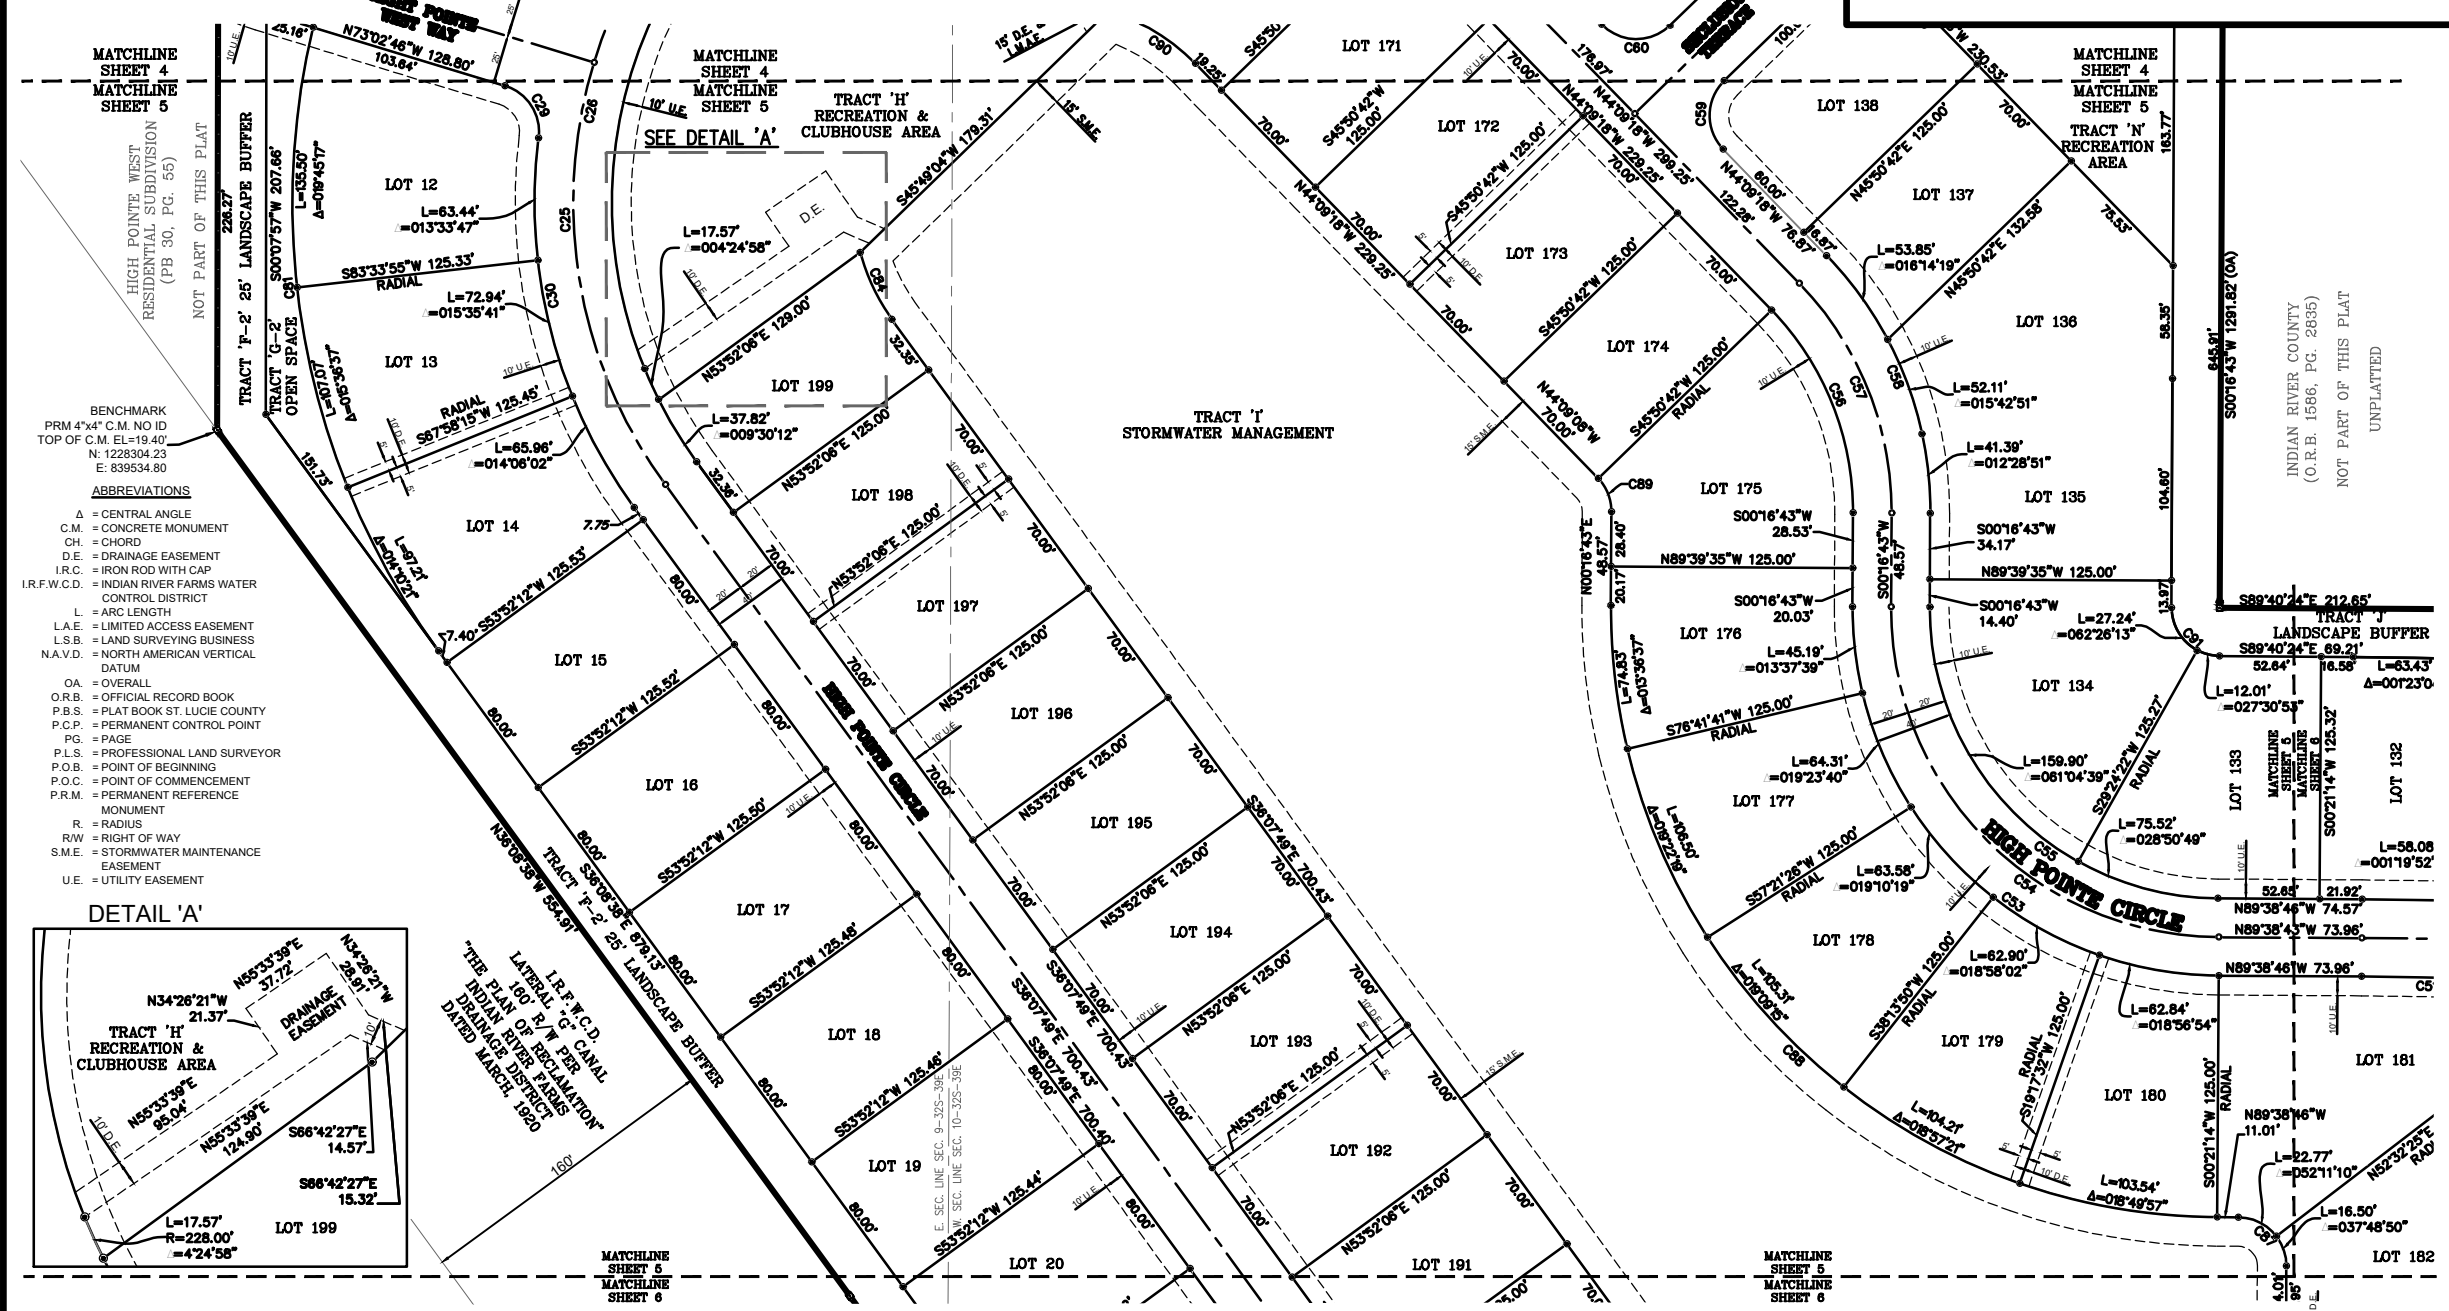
MATCHLINE SHEET 4
MATCHLINE SHEET 5

MATCHLINE SHEET 4
MATCHLINE SHEET 5

MATCHLINE SHEET 4
MATCHLINE SHEET 5

N73°02'46"W 128.80'
103.64'
25.16'

TRACT 'H' RECREATION & CLUBHOUSE AREA

SEE DETAIL 'A'

HIGH POINTE WEST RESIDENTIAL SUBDIVISION (PB 30, PG. 55)
NOT PART OF THIS PLAT

TRACT 'F-2' 25' LANDSCAPE BUFFER
TRACT 'G-2' OPEN SPACE

LOT 12
L=63.44'
Δ=013°33'47"
S00°07'57"W 207.66'
L=135.50'
Δ=019°45'17"
S83°33'55"W 125.33'
RADIAL
L=72.94'
Δ=015°35'41"
LOT 13
L=107.07'
Δ=015°36'37"
RADIAL
S67°58'15"W 125.45'
L=65.96'
Δ=014°06'02"
151.73'
LOT 14
7.75
L=97.21'
Δ=014°10'21"
S53°52'12"W 125.53'
7.40'
LOT 15
S53°52'12"W 125.52'
80.00'
LOT 16
S53°52'12"W 125.50'
80.00'
LOT 17
S53°52'12"W 125.48'
LOT 18
S53°52'12"W 125.46'
LOT 19
S53°52'12"W 125.44'
LOT 20
N36°08'38"W 554.91'
S36°08'38"E 879.13'
TRACT 'F-2' 25' LANDSCAPE BUFFER

I.R.F.W.C.D. LATERAL "G" CANAL 160' R/W PER "THE PLAN OF RECLAMATION" INDIAN RIVER FARMS DRAINAGE DISTRICT DATED MARCH, 1920
160'

L=17.57'
Δ=004°24'58"
D.E.
S45°49'04"W 179.31'
N53°52'06"E 129.00'
LOT 199
L=37.82'
Δ=009°30'12"
N53°52'06"E 125.00'
LOT 198
N53°52'06"E 125.00'
LOT 197
N53°52'06"E 125.00'
LOT 196
N53°52'06"E 125.00'
LOT 195
N53°52'06"E 125.00'
LOT 194
LOT 193
N53°52'06"E 125.00'
LOT 192
N53°52'06"E 125.00'
LOT 191
HIGH POINTE CIRCLE
S36°07'49"E 700.43'
S36°07'49"E 700.40'

E. SEC. LINE SEC. 9-32S-39E
W. SEC. LINE SEC. 10-32S-39E

TRACT 'I' STORMWATER MANAGEMENT

LOT 171
S45°50'42"W 125.00'
LOT 172
N44°09'18"W 229.25'
S45°50'42"W 125.00'
LOT 173
S45°50'42"W 125.00'
LOT 174
N44°09'08"W 70.00'
S45°50'42"W 125.00' RADIAL
C89
LOT 175
S00°16'43"W 28.53'
N89°39'35"W 125.00'
N00°16'43"E 48.57'
S00°16'43"W 20.03'
LOT 176
L=45.19'
Δ=013°37'39"
L=74.83'
Δ=013°36'37"
S76°41'41"W 125.00' RADIAL
L=64.31'
Δ=019°23'40"
LOT 177
L=106.50'
Δ=019°22'49"
S57°21'28"W 125.00' RADIAL
L=63.58'
Δ=019°10'19"
LOT 178
L=105.31'
Δ=019°09'15"
S38°13'50"W 125.00' RADIAL
L=62.90'
Δ=018°58'02"
LOT 179
RADIAL S19°17'32"W 125.00'
L=104.21'
Δ=018°57'21"
L=62.84'
Δ=018°56'54"
LOT 180
S00°21'14"W 125.00' RADIAL
L=103.54'
Δ=018°49'57"

N44°09'18"W 299.25'
N44°09'18"W 230.53'
N44°09'18"W 76.87'
122.28'
LOT 138
N45°50'42"E 125.00'
LOT 137
L=53.85'
Δ=016°14'19"
N45°50'42"E 132.58'
LOT 136
L=52.11'
Δ=015°42'51"
L=41.39'
Δ=012°28'51"
LOT 135
S00°16'43"W 34.17'
N89°39'35"W 125.00'
S00°16'43"W 48.57'
S00°16'43"W 14.40'
L=27.24'
Δ=062°26'13"
LOT 134
L=159.90'
Δ=061°04'39"
S29°24'22"W 125.27' RADIAL
L=75.52'
Δ=028°50'49"
L=12.01'
Δ=027°30'53"
TRACT 'N' RECREATION AREA
163.77'
58.35'
104.60'
13.97
645.91'
S00°16'43"W 1291.82' (OA)
S89°40'24"E 212.65'
TRACT 'J' LANDSCAPE BUFFER
S89°40'24"E 69.21'
52.64'
16.58'
L=63.43'
Δ=001°23'0
LOT 133
MATCHLINE SHEET 5 MATCHLINE SHEET 6
S00°21'14"W 125.32'
LOT 132
L=58.08
Δ=001°19'52'
52.65'
21.92'
N89°38'46"W 74.57'
N89°38'43"W 73.96'
N89°38'46"W 73.96'
LOT 181
N89°38'46"W 11.01'
L=22.77'
Δ=052°11'10"
N52°32'25"E RAD
L=16.50'
Δ=037°48'50"
LOT 182
HIGH POINTE CIRCLE

INDIAN RIVER COUNTY (O.R.B. 1586, PG. 2835)
NOT PART OF THIS PLAT
UNPLATTED

BENCHMARK
PRM 4"x4" C.M. NO ID
TOP OF C.M. EL=19.40'
N: 1228304.23
E: 839534.80

ABBREVIATIONS
Δ = CENTRAL ANGLE
C.M. = CONCRETE MONUMENT
CH. = CHORD
D.E. = DRAINAGE EASEMENT
I.R.C. = IRON ROD WITH CAP
I.R.F.W.C.D. = INDIAN RIVER FARMS WATER CONTROL DISTRICT
L. = ARC LENGTH
L.A.E. = LIMITED ACCESS EASEMENT
L.S.B. = LAND SURVEYING BUSINESS
N.A.V.D. = NORTH AMERICAN VERTICAL DATUM
OA. = OVERALL
O.R.B. = OFFICIAL RECORD BOOK
P.B.S. = PLAT BOOK ST. LUCIE COUNTY
P.C.P. = PERMANENT CONTROL POINT
PG. = PAGE
P.L.S. = PROFESSIONAL LAND SURVEYOR
P.O.B. = POINT OF BEGINNING
P.O.C. = POINT OF COMMENCEMENT
P.R.M. = PERMANENT REFERENCE MONUMENT
R. = RADIUS
R/W = RIGHT OF WAY
S.M.E. = STORMWATER MAINTENANCE EASEMENT
U.E. = UTILITY EASEMENT

DETAIL 'A'
N55°33'39"E 37.72'
N34°26'21"W 28.91'
N34°26'21"W 21.37'
DRAINAGE EASEMENT
TRACT 'H' RECREATION & CLUBHOUSE AREA
N55°33'39"E 95.04'
N55°33'39"E 124.90'
S66°42'27"E 14.57'
S66°42'27"E 15.32'
L=17.57'
R=228.00'
Δ=4°24'58"
LOT 199

MATCHLINE SHEET 5
MATCHLINE SHEET 6
MATCHLINE SHEET 5
MATCHLINE SHEET 6